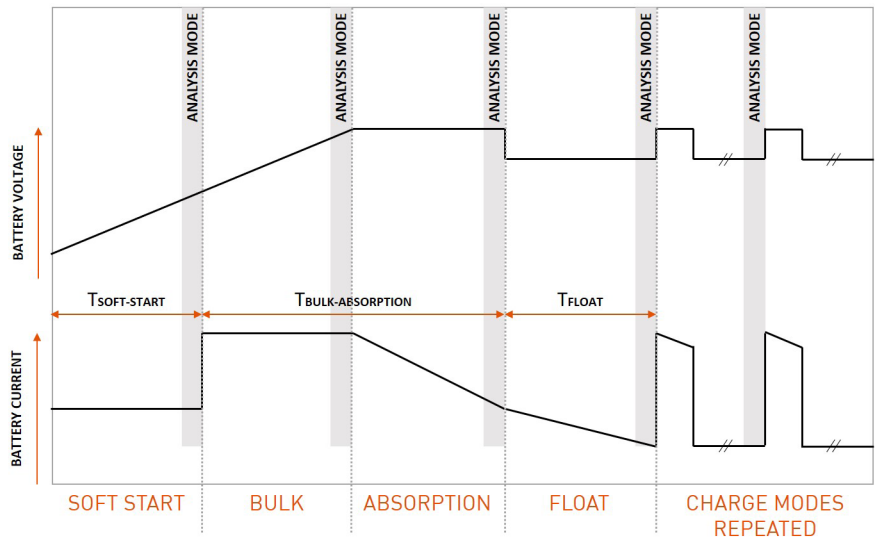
ANALYSIS MODE

ANALYSIS MODE

ANALYSIS MODE

ANALYSIS MODE

ANALYSIS MODE

BATTERY VOLTAGE

TSOFT-START

TBULK-ABSORPTION

TFLOAT

BATTERY CURRENT

SOFT START

BULK

ABSORPTION

FLOAT

CHARGE MODES REPEATED